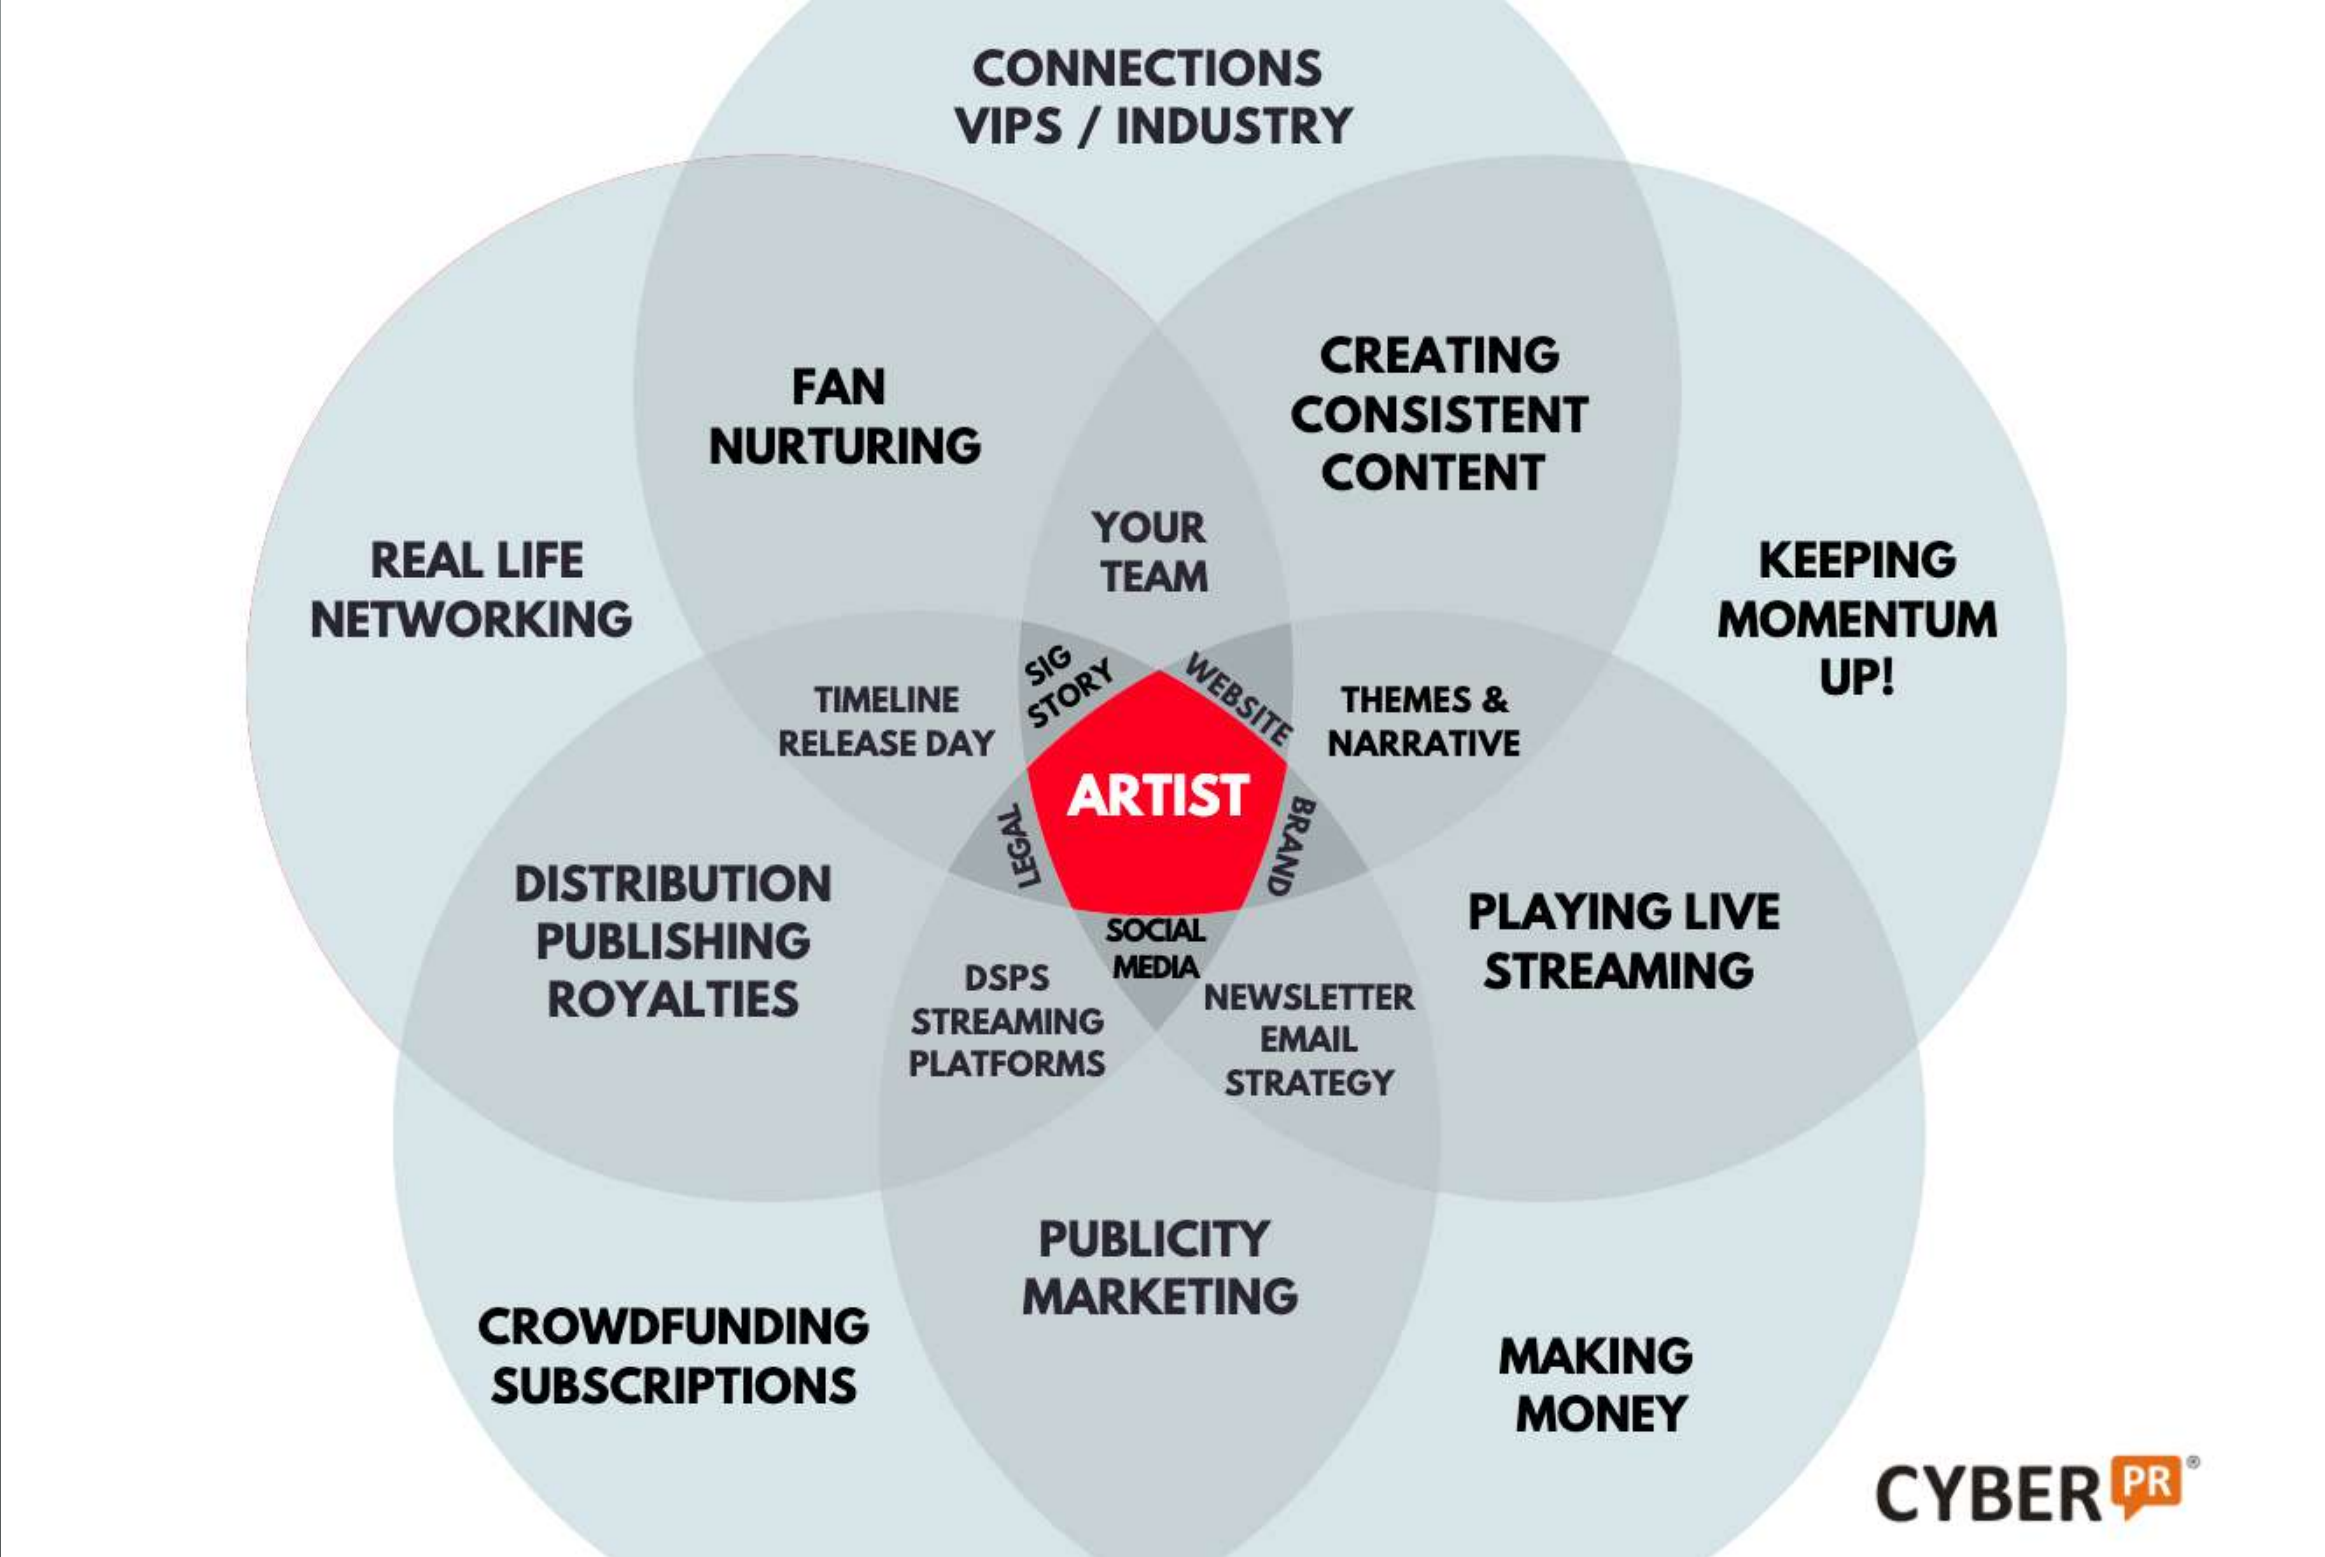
CONNECTIONS
VIPS / INDUSTRY

FAN
NURTURING

CREATING
CONSISTENT
CONTENT

REAL LIFE
NETWORKING

YOUR
TEAM

KEEPING
MOMENTUM
UP!

TIMELINE
RELEASE DAY

SIG
STORY

WEBSITE

THEMES &
NARRATIVE

ARTIST

LEGAL

BRAND

DISTRIBUTION
PUBLISHING
ROYALTIES

SOCIAL
MEDIA

PLAYING LIVE
STREAMING

DSPS
STREAMING
PLATFORMS

NEWSLETTER
EMAIL
STRATEGY

PUBLICITY
MARKETING

CROWDFUNDING
SUBSCRIPTIONS

MAKING
MONEY

CYBER PR®